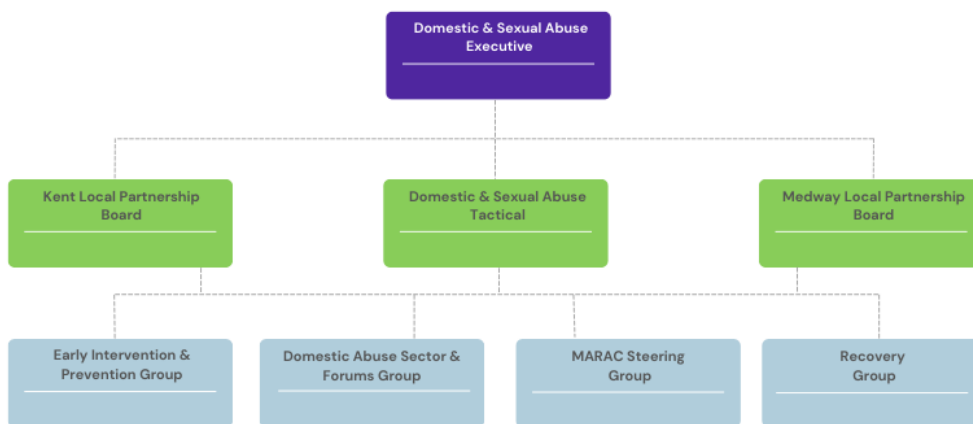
Domestic & Sexual Abuse Executive

Kent Local Partnership Board

Domestic & Sexual Abuse Tactical

Medway Local Partnership Board

Early Intervention & Prevention Group

Domestic Abuse Sector & Forums Group

MARAC Steering Group

Recovery Group